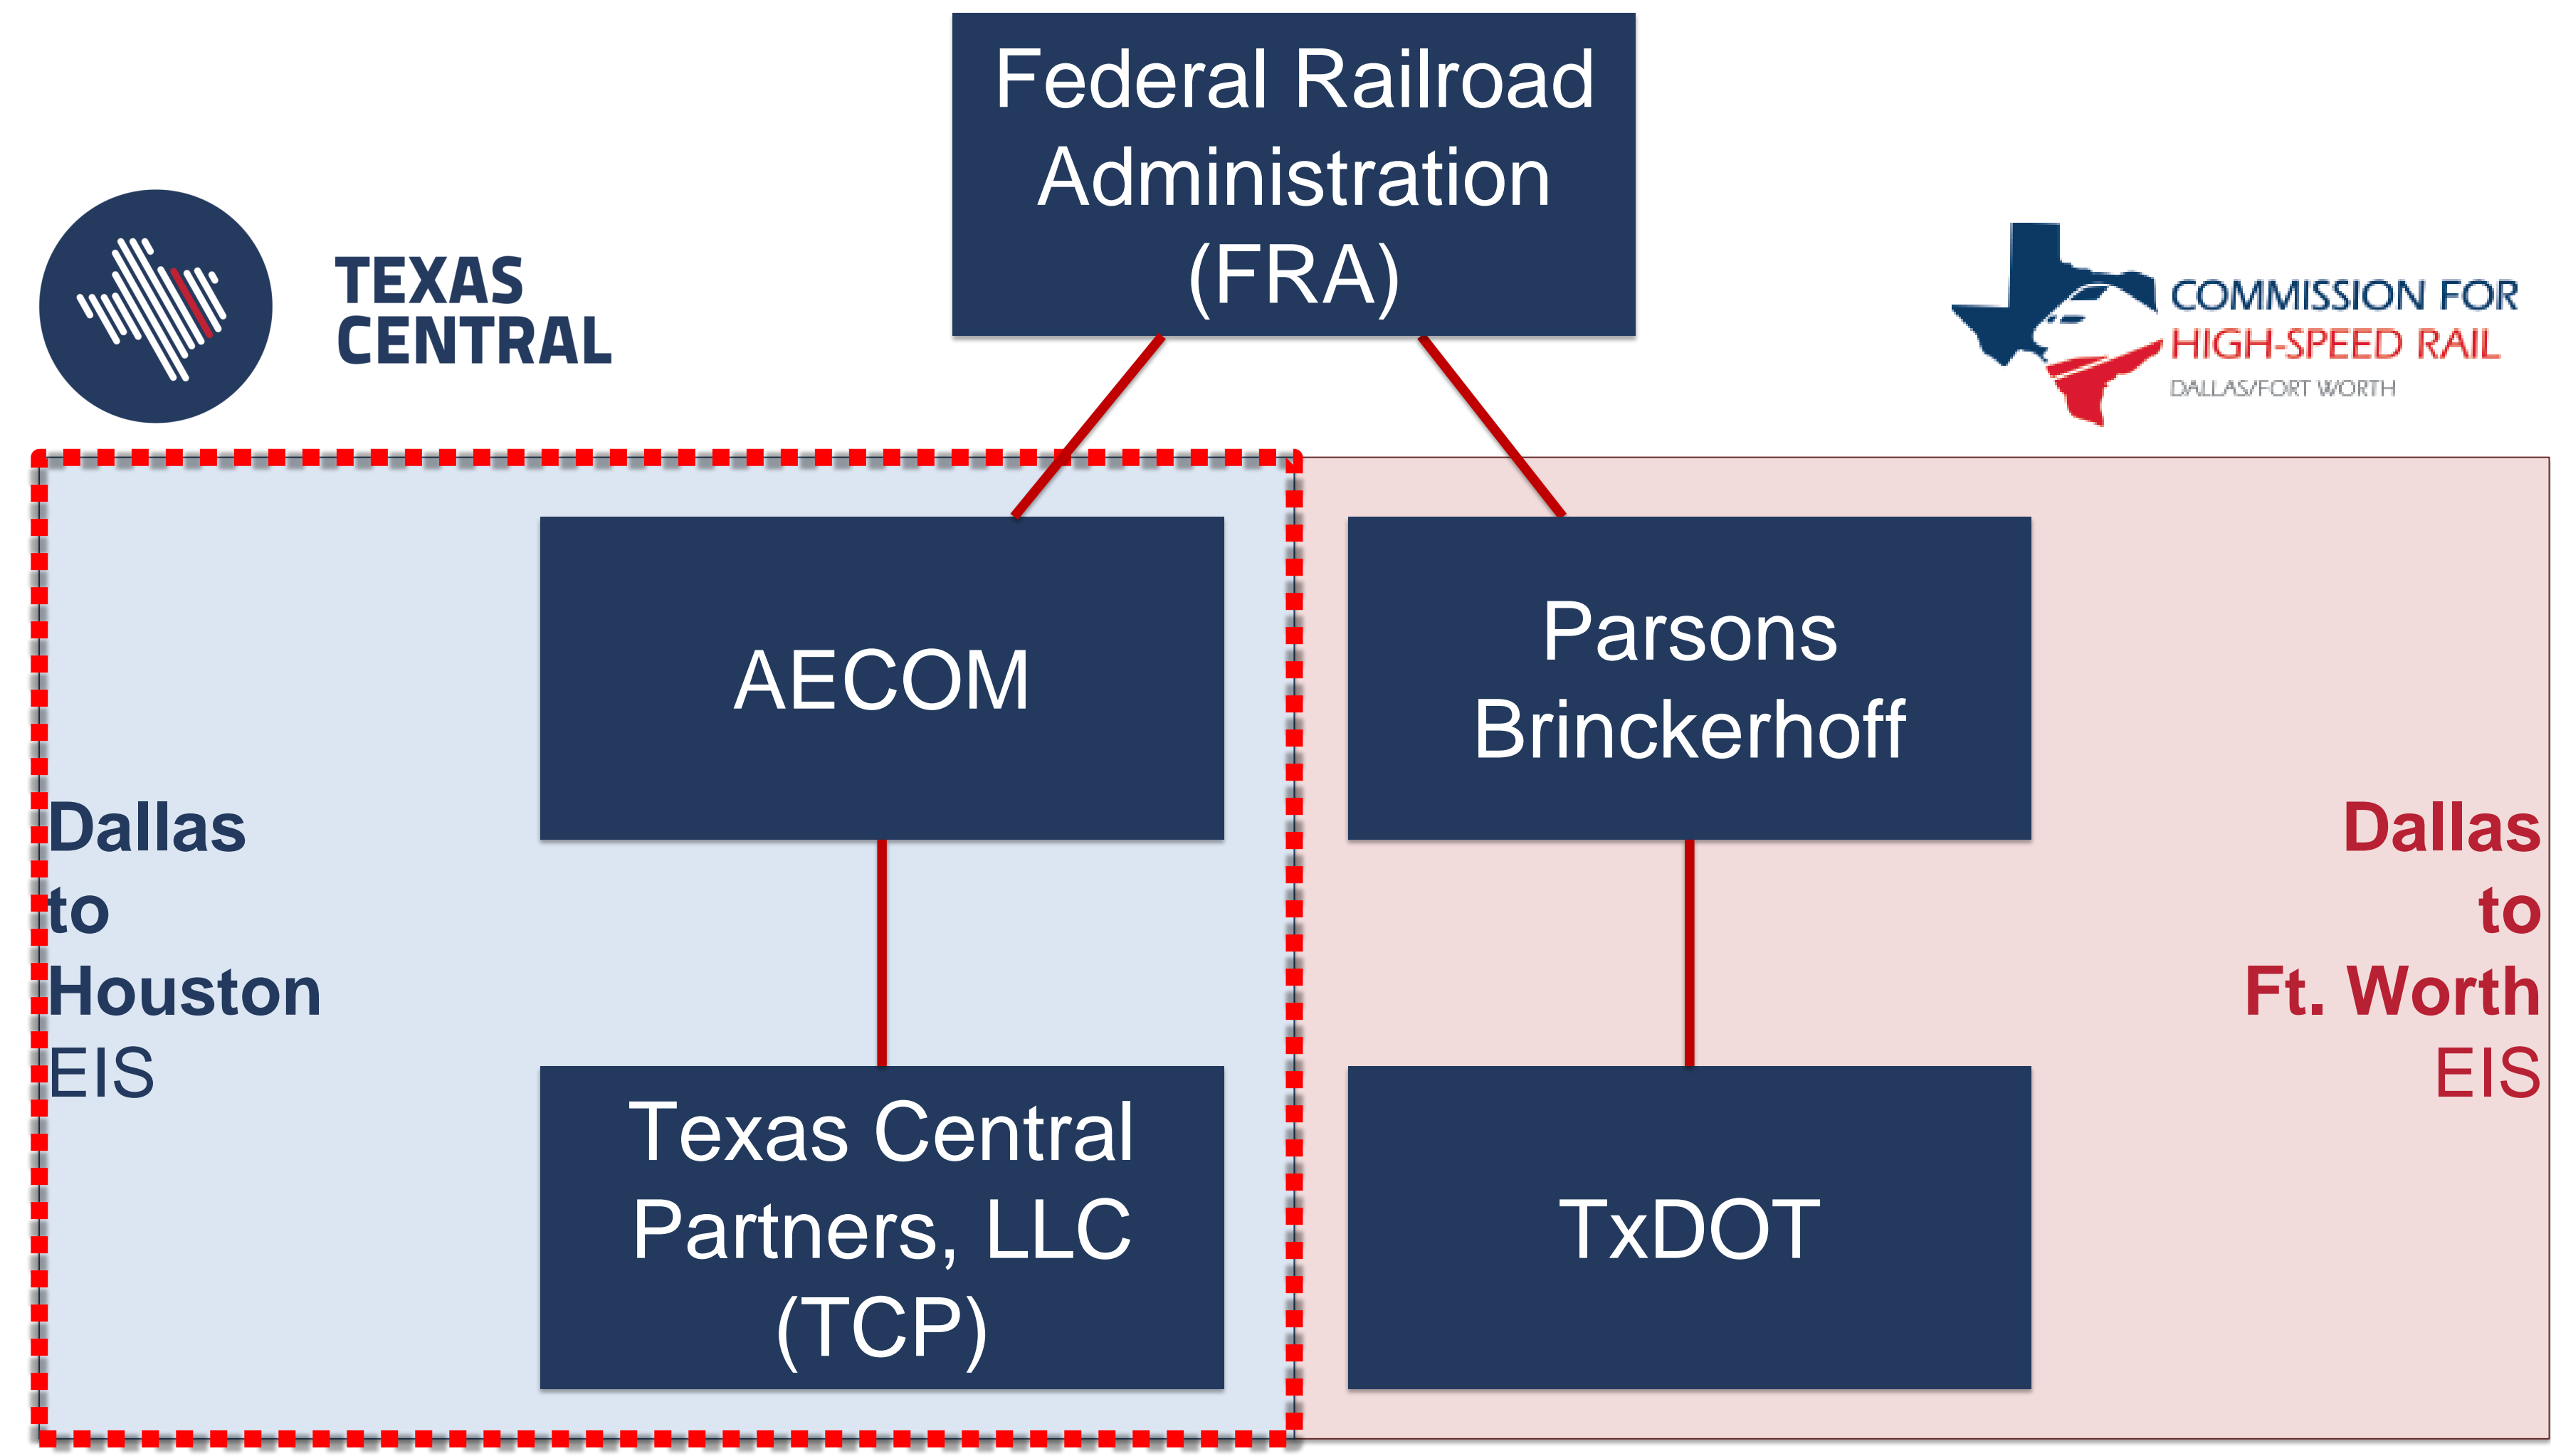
Federal Railroad Administration (FRA)

TEXAS CENTRAL

COMMISSION FOR HIGH-SPEED RAIL
DALLAS/FORT WORTH

AECOM

Parsons Brinckerhoff

Dallas to Houston EIS

Dallas to Ft. Worth EIS

Texas Central Partners, LLC (TCP)

TxDOT